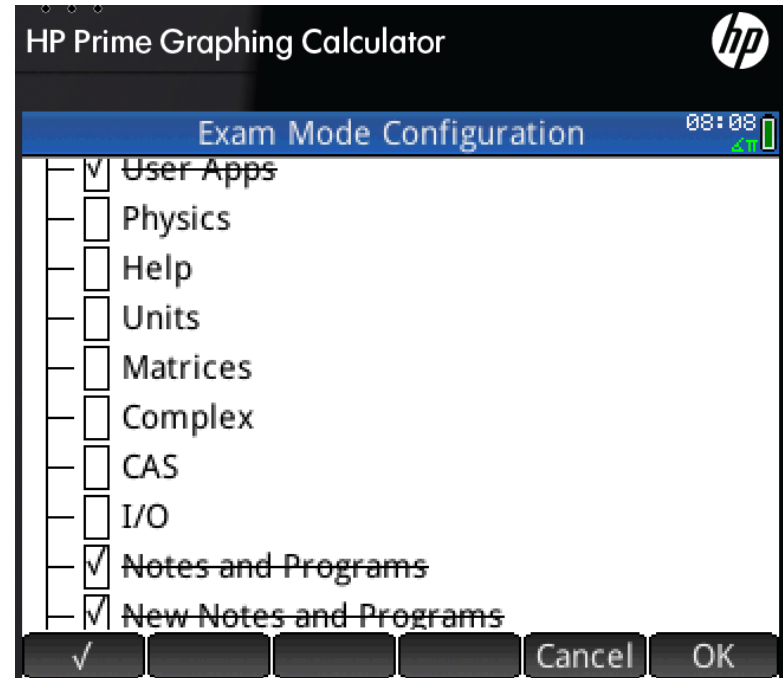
HP Prime Graphing Calculator

hp

Exam Mode Configuration 08:08

√ ~~User Apps~~
Physics
Help
Units
Matrices
Complex
CAS
I/O
√ ~~Notes and Programs~~
√ ~~New Notes and Programs~~

√ | | | | Cancel | OK